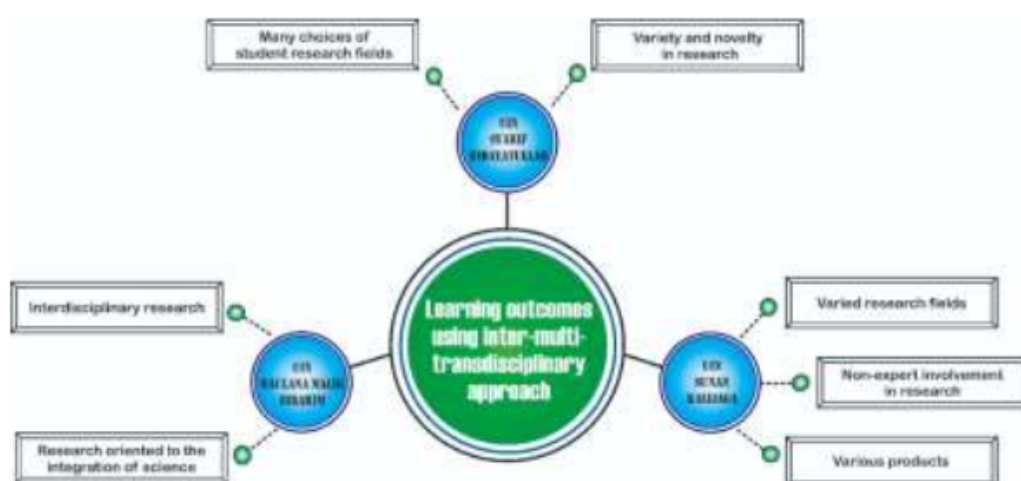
Many choices of student research fields

Variety and novelty in research

UIN SYARIF HIDAYATULLAH

Learning outcomes using inter-multi-transdisciplinary approach

Interdisciplinary research

UIN MAULANA MALIK IBRAHIM

Research oriented to the integration of science

Varied research fields

UIN SUNAN KALIJAGA

Non-expert involvement in research

Various products